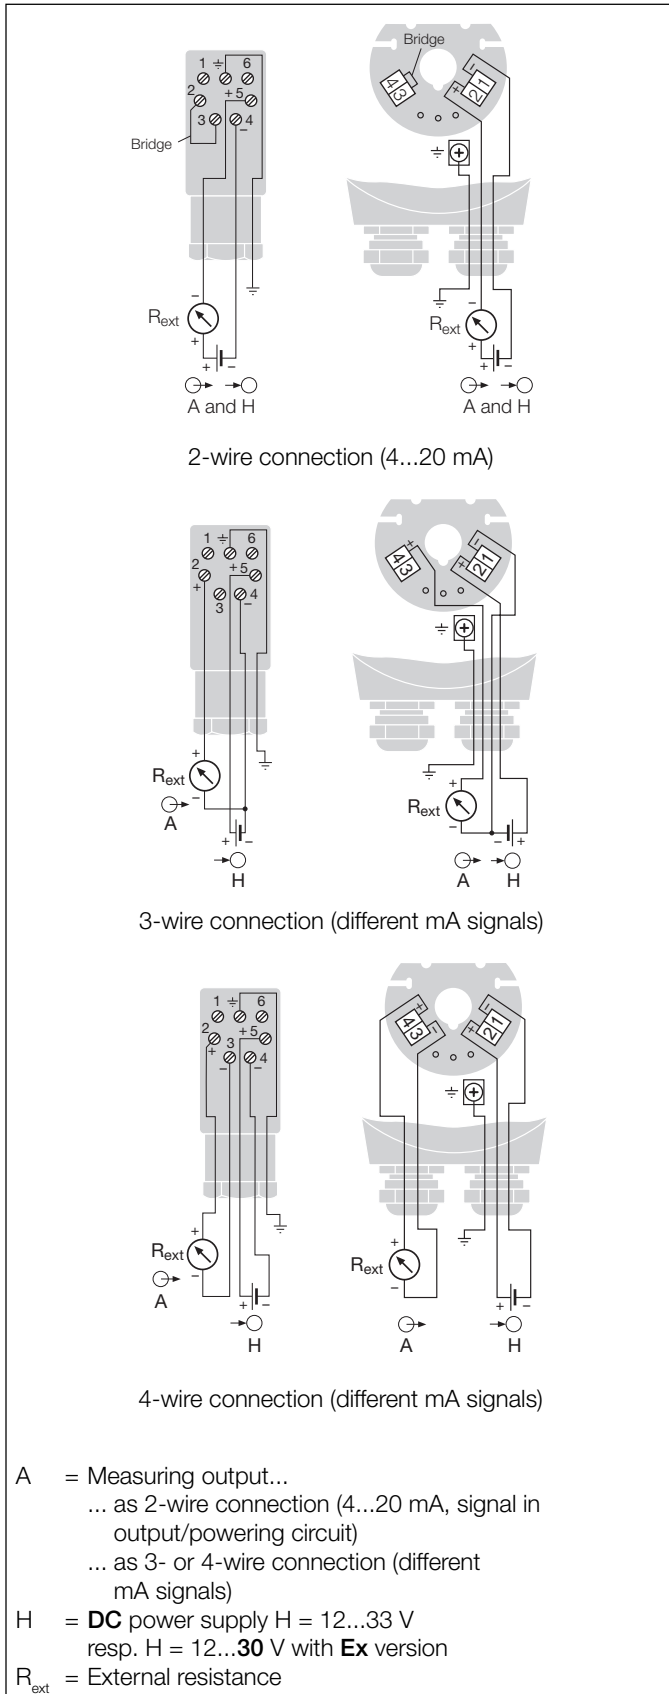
1 ⏚ 6
2 +5
3 4
–
Bridge

Bridge
4 3
2 1
+
–
⏚

–
$R_{ext}$
+
+ –
A and H

⏚
–
$R_{ext}$
+
+ –
A and H

2-wire connection (4...20 mA)

1 ⏚ 6
2 +5
+ 3 4
–

4 3
2 1
+
–
⏚

+
$R_{ext}$
–
A
+ –
H

⏚
+
$R_{ext}$
–
– +
A H

3-wire connection (different mA signals)

1 ⏚ 6
2 +5
+ 3 4
– –

4 3
2 1
+
–
+
–
⏚

+
$R_{ext}$
–
A
+ –
H

+
$R_{ext}$
–
⏚
+ –
A H

4-wire connection (different mA signals)

A = Measuring output...
... as 2-wire connection (4...20 mA, signal in output/powering circuit)
... as 3- or 4-wire connection (different mA signals)
H = **DC** power supply H = 12...33 V
resp. H = 12...**30** V with **Ex** version
$R_{ext}$ = External resistance